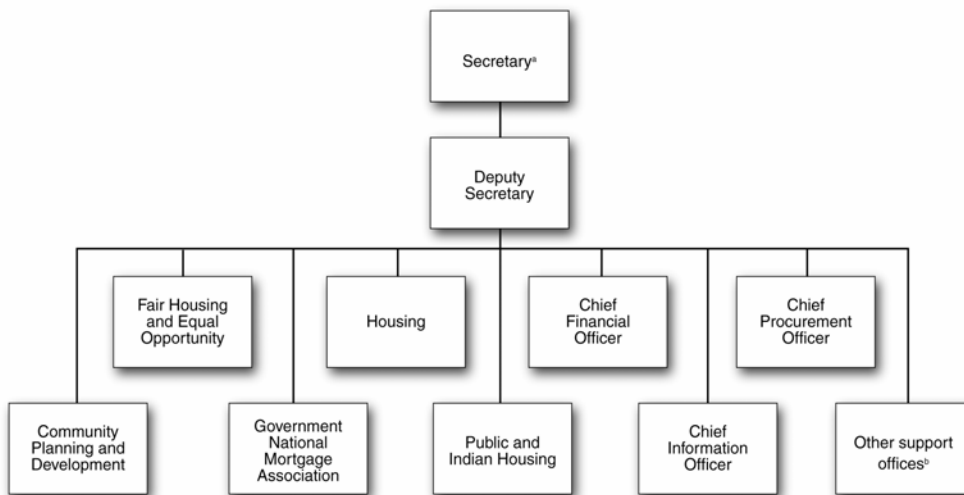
Secretary$^{a}$

Deputy Secretary

Fair Housing and Equal Opportunity

Housing

Chief Financial Officer

Chief Procurement Officer

Community Planning and Development

Government National Mortgage Association

Public and Indian Housing

Chief Information Officer

Other support offices$^{b}$